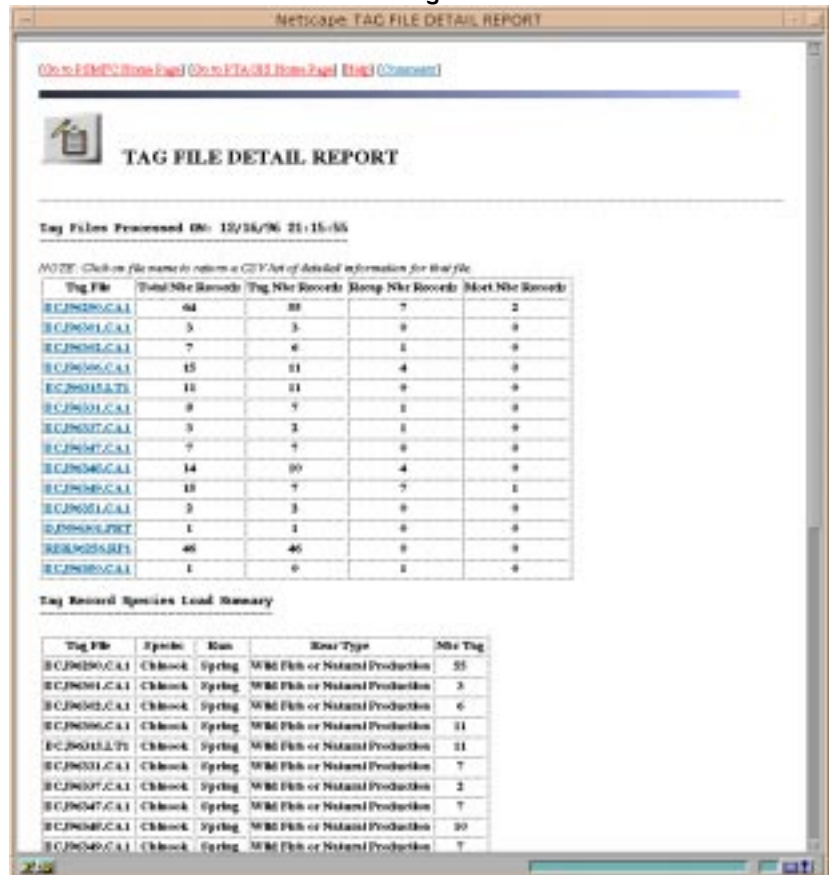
Netscape: TAG FILE DETAIL REPORT

[Go to PSMFC Home Page] [Go to PTAGIS Home Page] [Help] [Comments]

TAG FILE DETAIL REPORT

Tag Files Processed ON: 12/16/96 21:15:55

NOTE: Click on file name to return a CSV list of detailed information for that file.

| Tag File | Total Nbr Records | Tag Nbr Records | Recap Nbr Records | Mort Nbr Records |
|---|---|---|---|---|
| ECJ96290.CA1 | 64 | 55 | 7 | 2 |
| ECJ96301.CA1 | 3 | 3 | 0 | 0 |
| ECJ96302.CA1 | 7 | 6 | 1 | 0 |
| ECJ96306.CA1 | 15 | 11 | 4 | 0 |
| ECJ96315.LT1 | 11 | 11 | 0 | 0 |
| ECJ96331.CA1 | 8 | 7 | 1 | 0 |
| ECJ96337.CA1 | 3 | 2 | 1 | 0 |
| ECJ96347.CA1 | 7 | 7 | 0 | 0 |
| ECJ96348.CA1 | 14 | 10 | 4 | 0 |
| ECJ96349.CA1 | 15 | 7 | 7 | 1 |
| ECJ96351.CA1 | 2 | 2 | 0 | 0 |
| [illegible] | 1 | 1 | 0 | 0 |
| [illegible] | 46 | 46 | 0 | 0 |
| ECJ96353.CA1 | 1 | 0 | 1 | 0 |

Tag Record Species Load Summary

| Tag File | Species | Run | Rear Type | Nbr Tag |
|---|---|---|---|---|
| ECJ96290.CA1 | Chinook | Spring | Wild Fish or Natural Production | 55 |
| ECJ96301.CA1 | Chinook | Spring | Wild Fish or Natural Production | 3 |
| ECJ96302.CA1 | Chinook | Spring | Wild Fish or Natural Production | 6 |
| ECJ96306.CA1 | Chinook | Spring | Wild Fish or Natural Production | 11 |
| ECJ96315.LT1 | Chinook | Spring | Wild Fish or Natural Production | 11 |
| ECJ96331.CA1 | Chinook | Spring | Wild Fish or Natural Production | 7 |
| ECJ96337.CA1 | Chinook | Spring | Wild Fish or Natural Production | 2 |
| ECJ96347.CA1 | Chinook | Spring | Wild Fish or Natural Production | 7 |
| ECJ96348.CA1 | Chinook | Spring | Wild Fish or Natural Production | 10 |
| ECJ96349.CA1 | Chinook | Spring | Wild Fish or Natural Production | 7 |